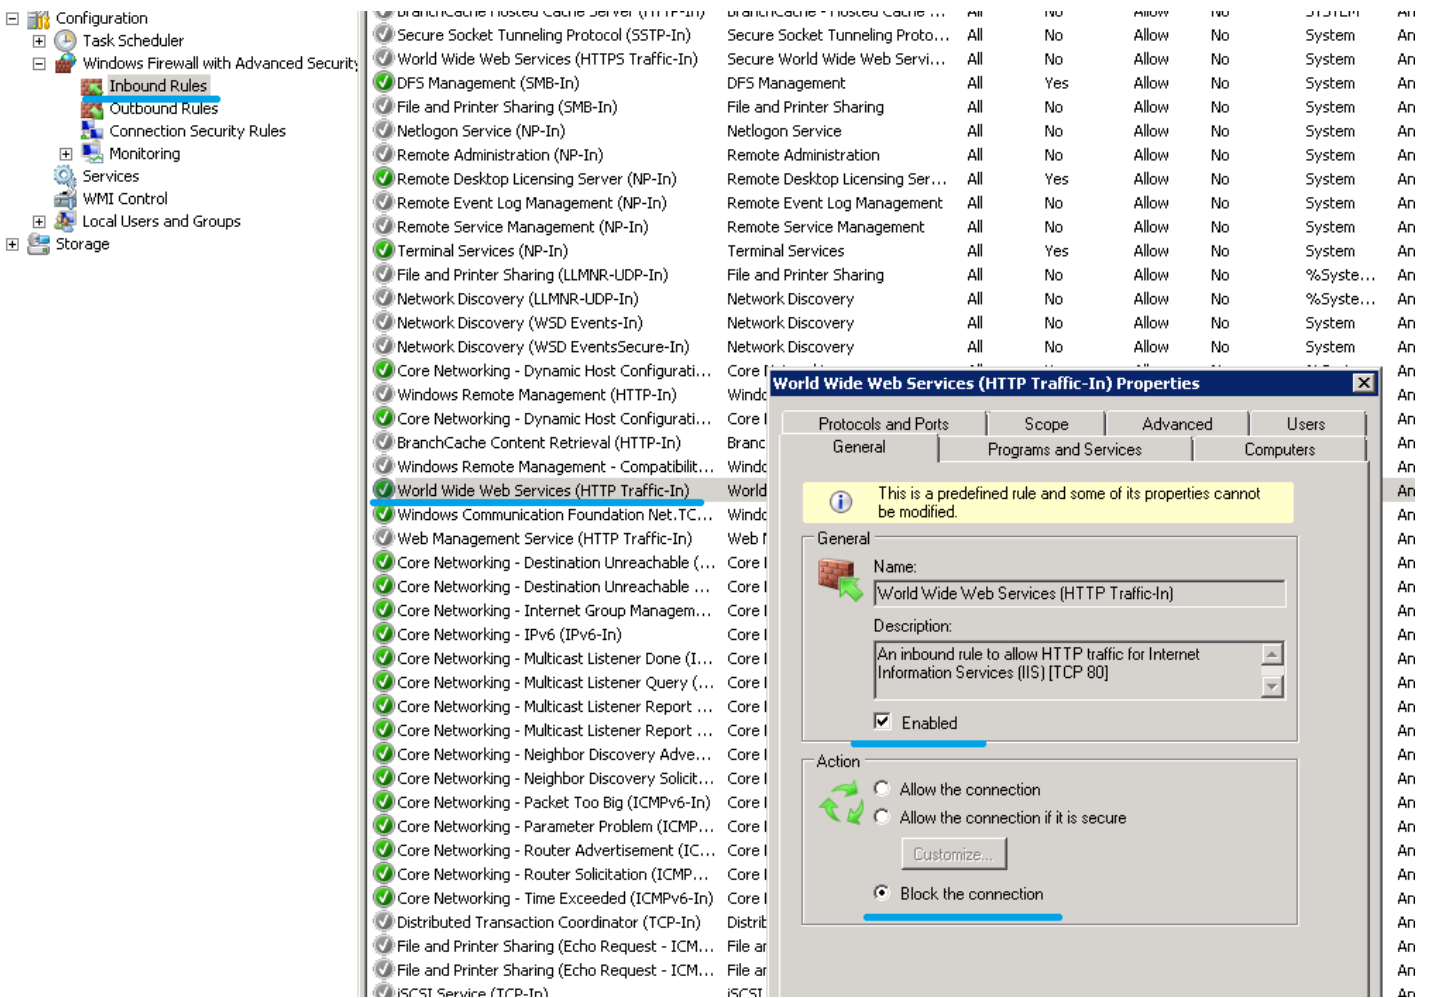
Configuration
Task Scheduler
Windows Firewall with Advanced Security
Inbound Rules
Outbound Rules
Connection Security Rules
Monitoring
Services
WMI Control
Local Users and Groups
Storage

| | | | | | | | |
|---|---|---|---|---|---|---|---|
| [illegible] | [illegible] | All | No | Allow | No | System | An |
| Secure Socket Tunneling Protocol (SSTP-In) | Secure Socket Tunneling Proto... | All | No | Allow | No | System | An |
| World Wide Web Services (HTTPS Traffic-In) | Secure World Wide Web Servi... | All | No | Allow | No | System | An |
| DFS Management (SMB-In) | DFS Management | All | Yes | Allow | No | System | An |
| File and Printer Sharing (SMB-In) | File and Printer Sharing | All | No | Allow | No | System | An |
| Netlogon Service (NP-In) | Netlogon Service | All | No | Allow | No | System | An |
| Remote Administration (NP-In) | Remote Administration | All | No | Allow | No | System | An |
| Remote Desktop Licensing Server (NP-In) | Remote Desktop Licensing Ser... | All | Yes | Allow | No | System | An |
| Remote Event Log Management (NP-In) | Remote Event Log Management | All | No | Allow | No | System | An |
| Remote Service Management (NP-In) | Remote Service Management | All | No | Allow | No | System | An |
| Terminal Services (NP-In) | Terminal Services | All | Yes | Allow | No | System | An |
| File and Printer Sharing (LLMNR-UDP-In) | File and Printer Sharing | All | No | Allow | No | %Syste... | An |
| Network Discovery (LLMNR-UDP-In) | Network Discovery | All | No | Allow | No | %Syste... | An |
| Network Discovery (WSD Events-In) | Network Discovery | All | No | Allow | No | System | An |
| Network Discovery (WSD EventsSecure-In) | Network Discovery | All | No | Allow | No | System | An |
| Core Networking - Dynamic Host Configurati... | Core N | | | | | | An |
| Windows Remote Management (HTTP-In) | Windo | | | | | | An |
| Core Networking - Dynamic Host Configurati... | Core I | | | | | | An |
| BranchCache Content Retrieval (HTTP-In) | Branc | | | | | | An |
| Windows Remote Management - Compatibilit... | Windo | | | | | | An |
| World Wide Web Services (HTTP Traffic-In) | World | | | | | | An |
| Windows Communication Foundation Net.TC... | Windo | | | | | | An |
| Web Management Service (HTTP Traffic-In) | Web I | | | | | | An |
| Core Networking - Destination Unreachable (... | Core I | | | | | | An |
| Core Networking - Destination Unreachable ... | Core I | | | | | | An |
| Core Networking - Internet Group Managem... | Core I | | | | | | An |
| Core Networking - IPv6 (IPv6-In) | Core I | | | | | | An |
| Core Networking - Multicast Listener Done (I... | Core I | | | | | | An |
| Core Networking - Multicast Listener Query (... | Core I | | | | | | An |
| Core Networking - Multicast Listener Report ... | Core I | | | | | | An |
| Core Networking - Multicast Listener Report ... | Core I | | | | | | An |
| Core Networking - Neighbor Discovery Adve... | Core I | | | | | | An |
| Core Networking - Neighbor Discovery Solicit... | Core I | | | | | | An |
| Core Networking - Packet Too Big (ICMPv6-In) | Core I | | | | | | An |
| Core Networking - Parameter Problem (ICMP... | Core I | | | | | | An |
| Core Networking - Router Advertisement (IC... | Core I | | | | | | An |
| Core Networking - Router Solicitation (ICMP... | Core I | | | | | | An |
| Core Networking - Time Exceeded (ICMPv6-In) | Core I | | | | | | An |
| Distributed Transaction Coordinator (TCP-In) | Distrib | | | | | | An |
| File and Printer Sharing (Echo Request - ICM... | File ar | | | | | | An |
| File and Printer Sharing (Echo Request - ICM... | File ar | | | | | | An |
| iSCSI Service (TCP-In) | iSCSI | | | | | | An |

World Wide Web Services (HTTP Traffic-In) Properties

Protocols and Ports | Scope | Advanced | Users
General | Programs and Services | Computers

This is a predefined rule and some of its properties cannot be modified.

General
Name:
World Wide Web Services (HTTP Traffic-In)
Description:
An inbound rule to allow HTTP traffic for Internet Information Services (IIS) [TCP 80]
Enabled

Action
Allow the connection
Allow the connection if it is secure
Customize...
Block the connection